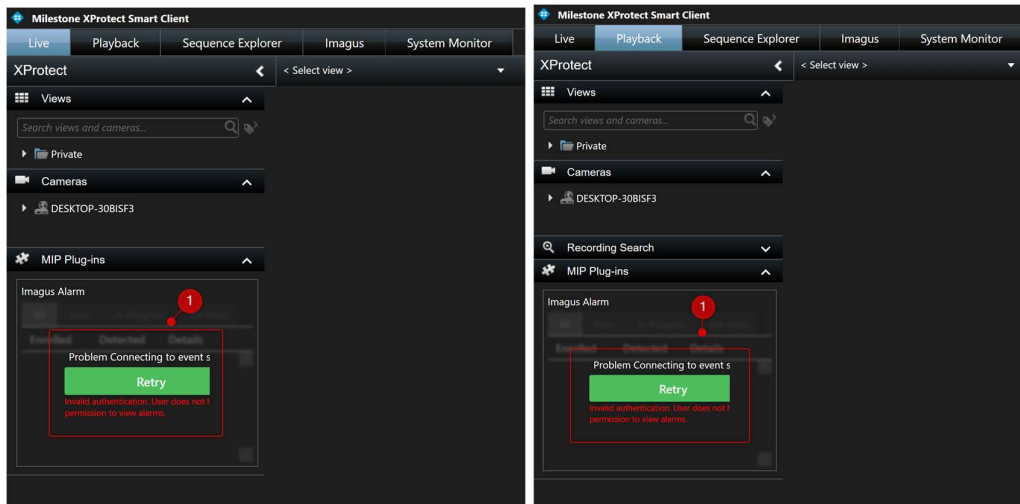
Milestone XProtect Smart Client

Live Playback Sequence Explorer Imagus System Monitor

XProtect

< Select view >

Views

Search views and cameras...

Private

Cameras

DESKTOP-30BISF3

MIP Plug-ins

Imagus Alarm

1

All New In Progress On Hold

Enrolled Detected Details

Problem Connecting to event s

Retry

Invalid authentication. User does not h permission to view alarms.

Milestone XProtect Smart Client

Live Playback Sequence Explorer Imagus System Monitor

XProtect

< Select view >

Views

Search views and cameras...

Private

Cameras

DESKTOP-30BISF3

Recording Search

MIP Plug-ins

Imagus Alarm

1

All New In Progress On Hold

Enrolled Detected Details

Problem Connecting to event s

Retry

Invalid authentication. User does not h permission to view alarms.